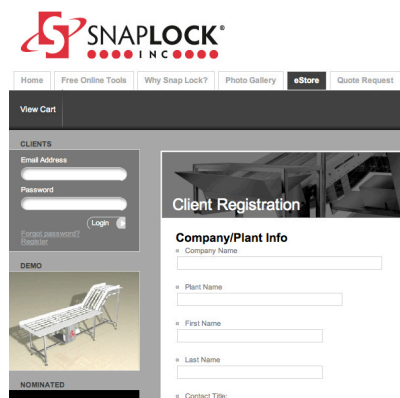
SNAPLOCK®
INC

Home | Free Online Tools | Why Snap Lock? | Photo Gallery | eStore | Quote Request

View Cart

CLIENTS
Email Address
Password
Login
Forgot password?
Register

DEMO

NOMINATED

Client Registration

Company/Plant Info
Company Name
Plant Name
First Name
Last Name
Contact Title: